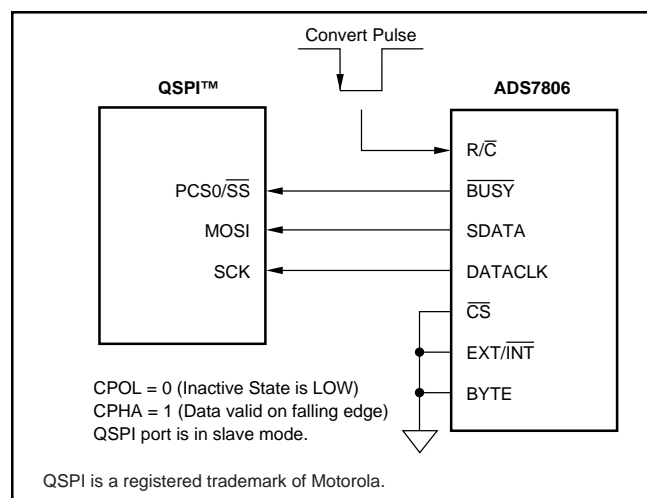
Convert Pulse

QSPI™

ADS7806

$R/\overline{C}$

$PCS0/\overline{SS}$

$\overline{BUSY}$

MOSI

SDATA

SCK

DATACLK

$\overline{CS}$

$EXT/\overline{INT}$

BYTE

CPOL = 0 (Inactive State is LOW)
CPHA = 1 (Data valid on falling edge)
QSPI port is in slave mode.

QSPI is a registered trademark of Motorola.